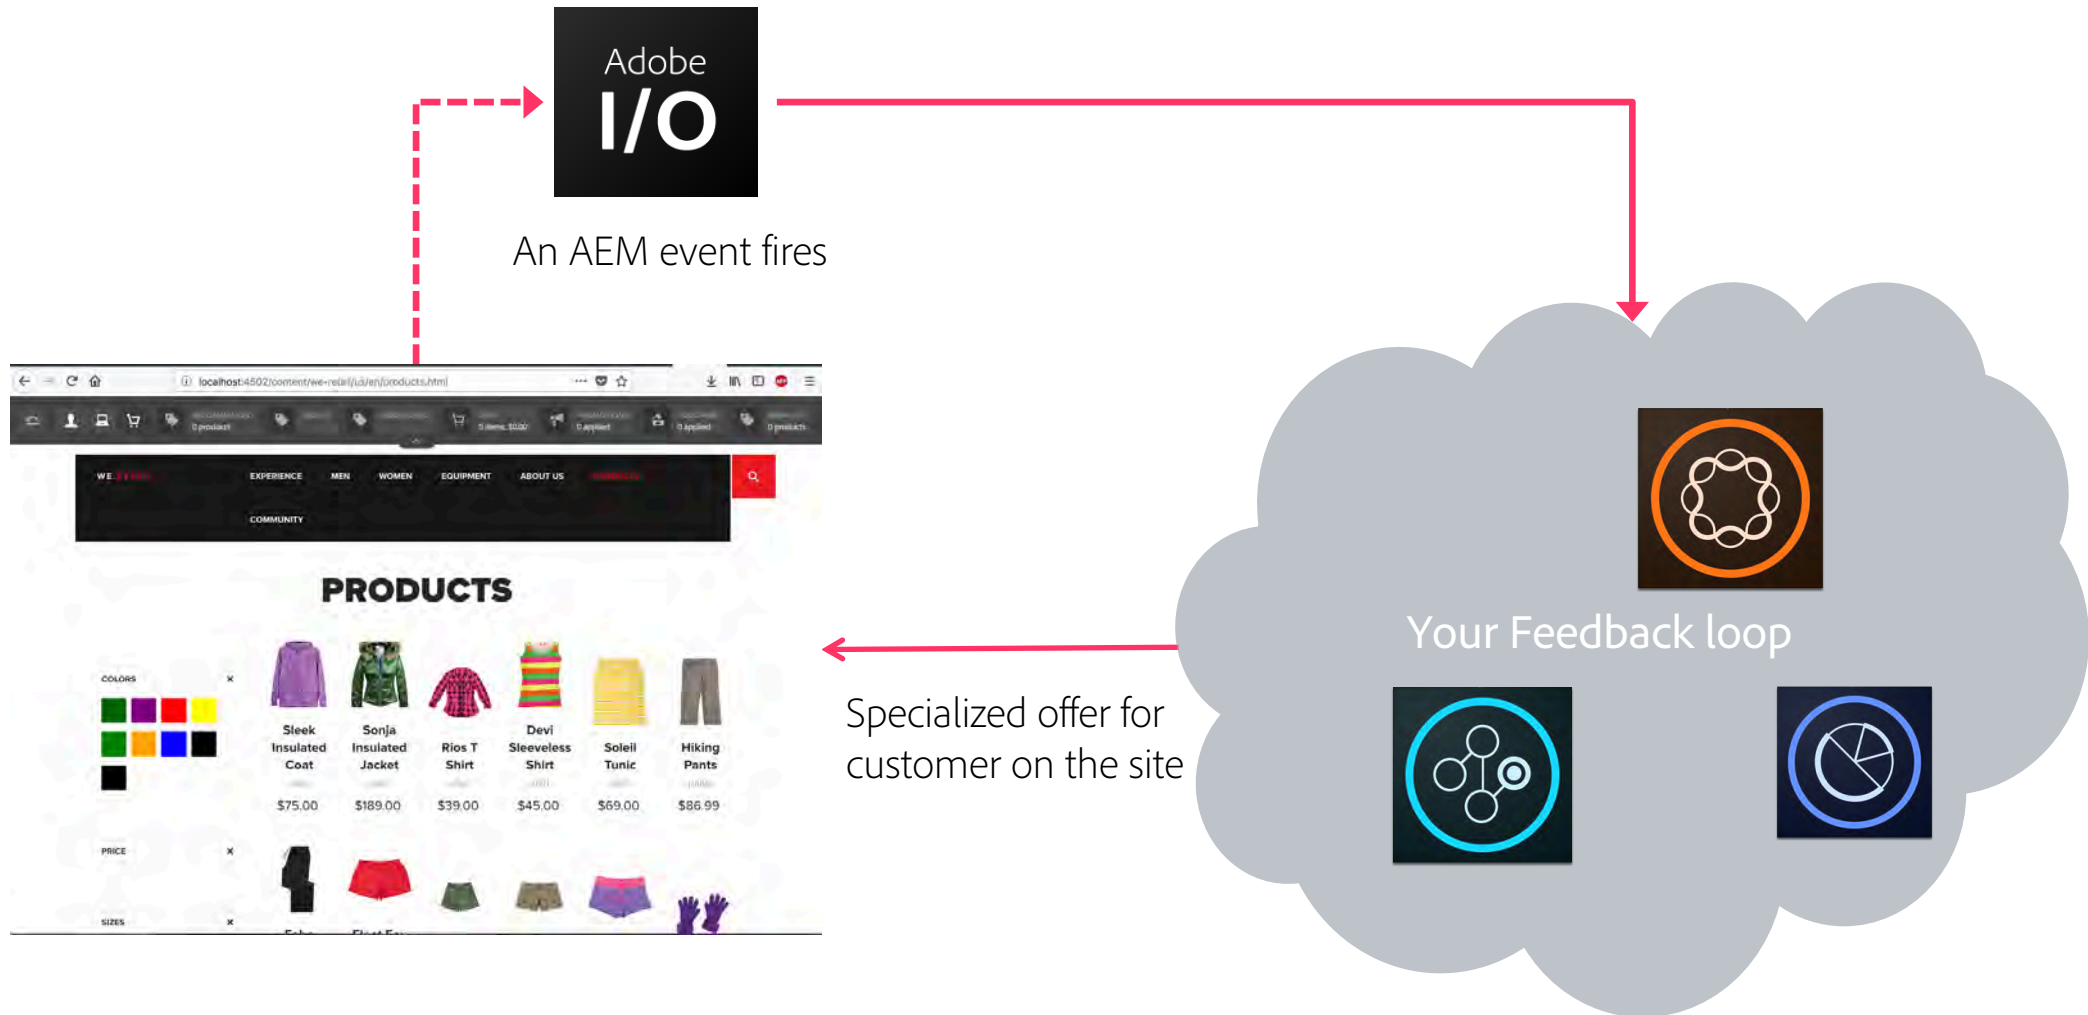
Adobe
I/O

An AEM event fires

localhost:4502/content/we-retail/us/en/products.html

0 products
0 items, $0.00
0 applied
0 applied
0 products

WE.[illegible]
EXPERIENCE
MEN
WOMEN
EQUIPMENT
ABOUT US
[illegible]
COMMUNITY

PRODUCTS

COLORS ×

Sleek Insulated Coat
$75.00

Sonja Insulated Jacket
$189.00

Rios T Shirt
$39.00

Devi Sleeveless Shirt
$45.00

Soleil Tunic
$69.00

Hiking Pants
$86.99

PRICE ×

SIZES ×

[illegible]
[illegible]

Your Feedback loop

Specialized offer for customer on the site